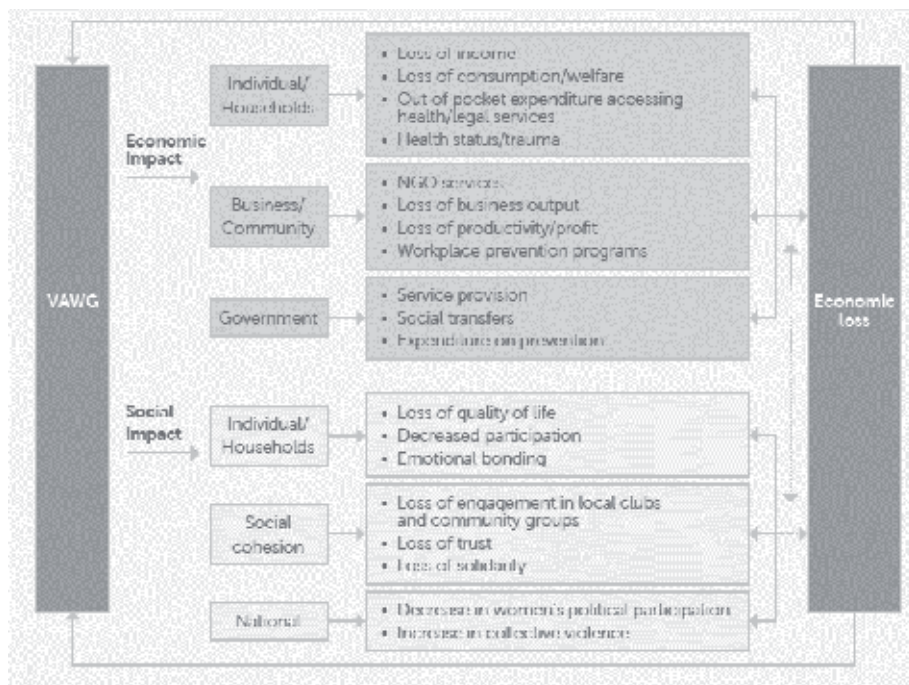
VAWG

Economic Impact

Individual/ Households

- Loss of income
- Loss of consumption/welfare
- Out of pocket expenditure accessing health/legal services
- Health status/trauma

Business/ Community

- NGO services
- Loss of business output
- Loss of productivity/profit
- Workplace prevention programs

Government

- Service provision
- Social transfers
- Expenditure on prevention

Social Impact

Individual/ Households

- Loss of quality of life
- Decreased participation
- Emotional bonding

Social cohesion

- Loss of engagement in local clubs and community groups
- Loss of trust
- Loss of solidarity

National

- Decrease in women's political participation
- Increase in collective violence

Economic loss